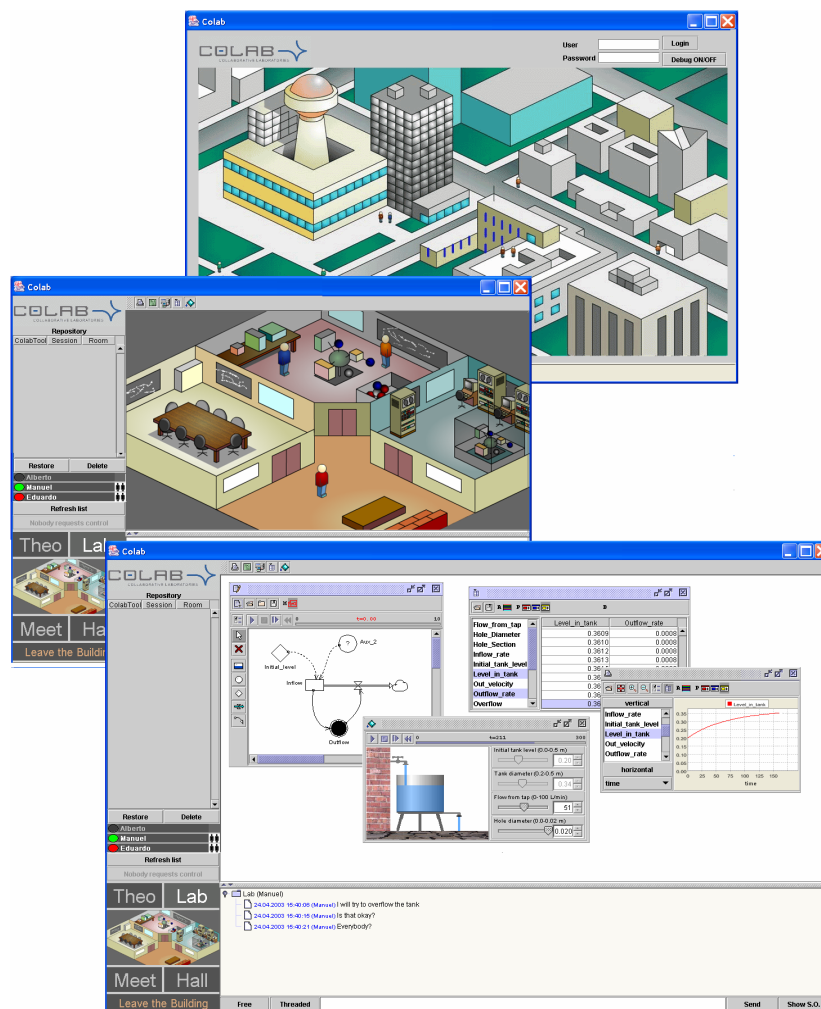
Colab

COLAB
COLLABORATIVE LABORATORIES

User
Login
Password
Debug ON/OFF

Colab

COLAB

Repository

| ColabTool | Session | Room |
|---|---|---|

Restore
Delete

Alberto
Manuel
Eduardo

Refresh list

Nobody requests control

Theo
Lab
Meet
Hall
Leave the Building

Colab

COLAB

Repository

| ColabTool | Session | Room |
|---|---|---|

Initial_level
Aux_2
Inflow
Outflow

t=0.00
10

| | Level_in_tank | Outflow_rate |
|---|---|---|
| Flow_from_tap | 0.3609 | 0.0008 |
| Hole_Diameter | 0.3610 | 0.0008 |
| Hole_Section | 0.3612 | 0.0008 |
| Inflow_rate | 0.3613 | 0.0008 |
| Initial_tank_level | 0.361 | |
| Level_in_tank | 0.36 | |
| Out_velocity | 0.36 | |
| Outflow_rate | 0.36 | |
| Overflow | 0.36 | |

vertical
Inflow_rate
Initial_tank_level
Level_in_tank
Out_velocity
Outflow_rate
horizontal
time

Level_in_tank
0.35
0.30
0.25
0.20
0.15
0.10
0.05
0.00
0 25 50 75 100 125 150
time

t=23.1
300

Initial tank level (0.0-0.5 m)
0.20
Tank diameter (0.2-0.5 m)
0.34
Flow from tap (0-100 L/min)
51
Hole diameter (0.0-0.02 m)
0.020

Restore
Delete

Alberto
Manuel
Eduardo

Refresh list

Nobody requests control

Theo
Lab
Meet
Hall
Leave the Building

Lab (Manuel)
24.04.2003 15:40:06 (Manuel) I will try to overflow the tank
24.04.2003 15:40:15 (Manuel) Is that okay?
24.04.2003 15:40:21 (Manuel) Everybody?

Free
Threaded
Send
Show S.O.